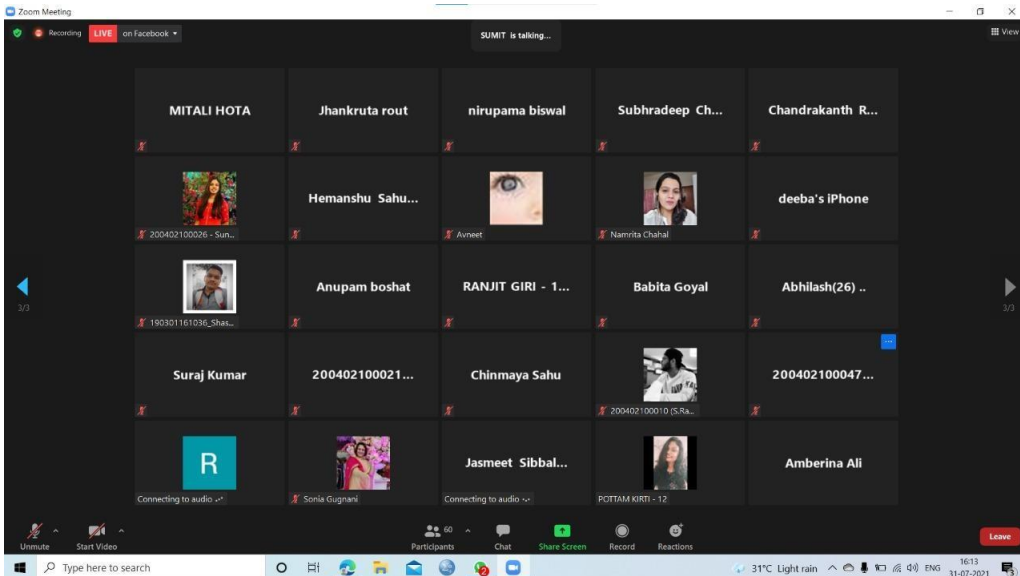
Zoom Meeting

Recording LIVE on Facebook

SUMIT is talking...

View

MITALI HOTA

Jhankruta rout

nirupama biswal

Subhradeep Ch...

Chandrakanth R...

200402100026 - Sun...

Hemanshu Sahu...

Avneet

Namrita Chahal

deeba's iPhone

3/3

190301161036_Shas...

Anupam boshat

RANJIT GIRI - 1...

Babita Goyal

Abhilash(26) ..

3/3

Suraj Kumar

200402100021...

Chinmaya Sahu

200402100010 (S.Ra...

200402100047...

R

Connecting to audio

Sonia Gugnani

Jasmeet Sibbal...

Connecting to audio

POTTAM KIRTI - 12

Amberina Ali

Unmute

Start Video

60

Participants

Chat

Share Screen

Record

Reactions

Leave

Type here to search

31°C Light rain

ENG

16:13

31-07-2021